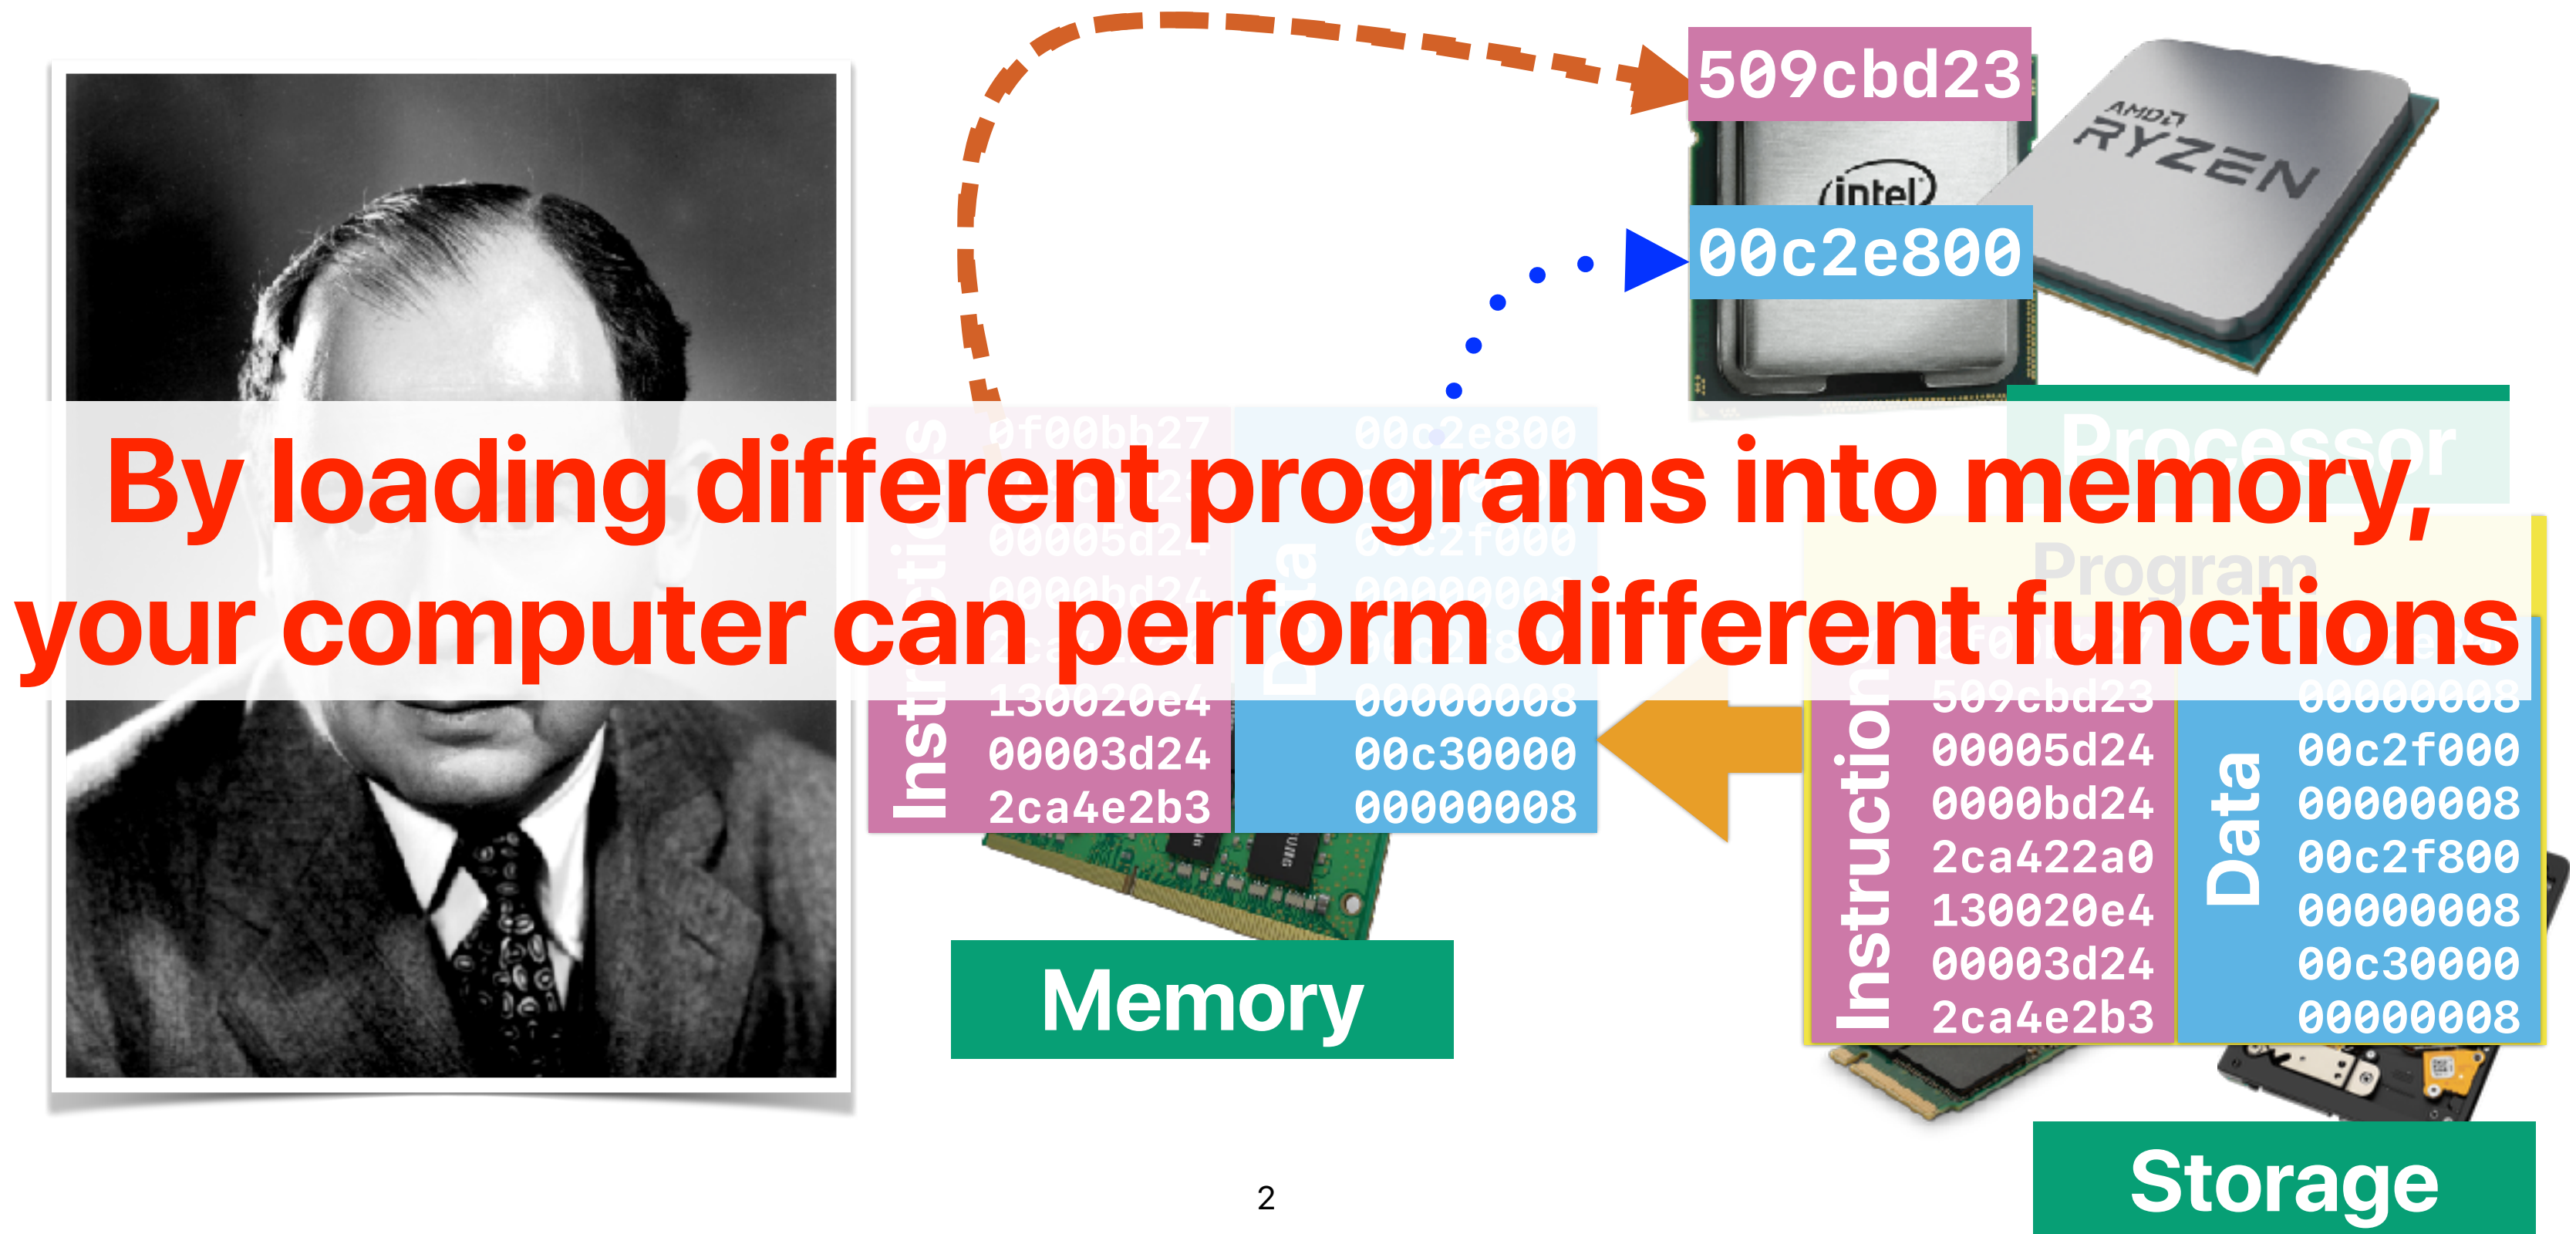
509cbd23

intel

AMD RYZEN

00c2e800

Processor

0f00bb27

00c2e800

Instructions

Data

00005d24

00c2f000

0000bd24

00000008

130020e4

00000008

00003d24

00c30000

2ca4e2b3

00000008

By loading different programs into memory, your computer can perform different functions

Program

Memory

Instructions

509cbd23

00005d24

0000bd24

2ca422a0

130020e4

00003d24

2ca4e2b3

Data

00000008

00c2f000

00000008

00c2f800

00000008

00c30000

00000008

Storage

2